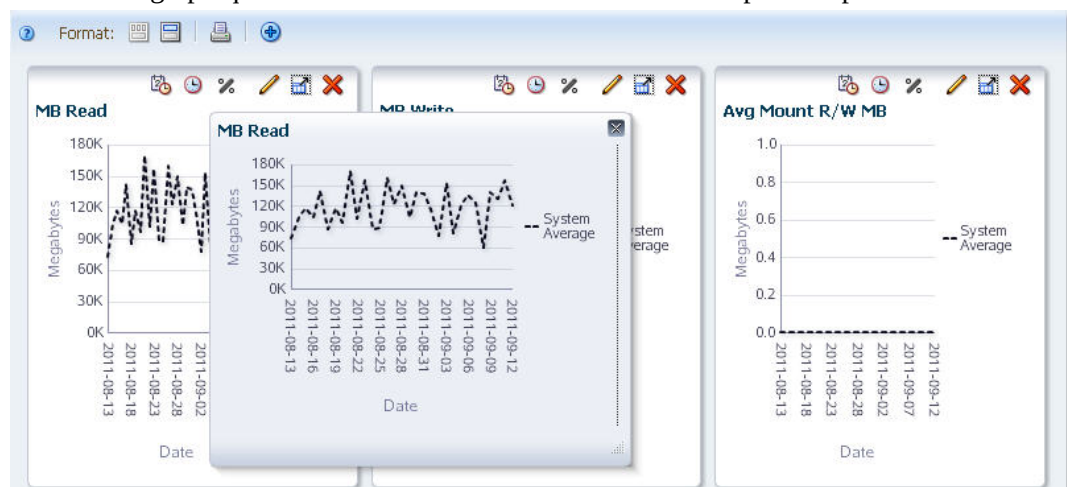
Format:

MB Read

180K
150K
120K
90K
60K
30K
0K

Megabytes

2011-08-13
2011-08-18
2011-08-23
2011-08-28
2011-09-02

Date

MB Read

180K
150K
120K
90K
60K
30K
0K

Megabytes

2011-08-13
2011-08-16
2011-08-19
2011-08-22
2011-08-25
2011-08-28
2011-08-31
2011-09-03
2011-09-06
2011-09-09
2011-09-12

Date

System Average

MB Write

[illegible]stem
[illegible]erage

Avg Mount R/W MB

1.0
0.8
0.6
0.4
0.2
0.0

Megabytes

2011-08-13
2011-08-18
2011-08-23
2011-08-28
2011-09-02
2011-09-07
2011-09-12

Date

System Average